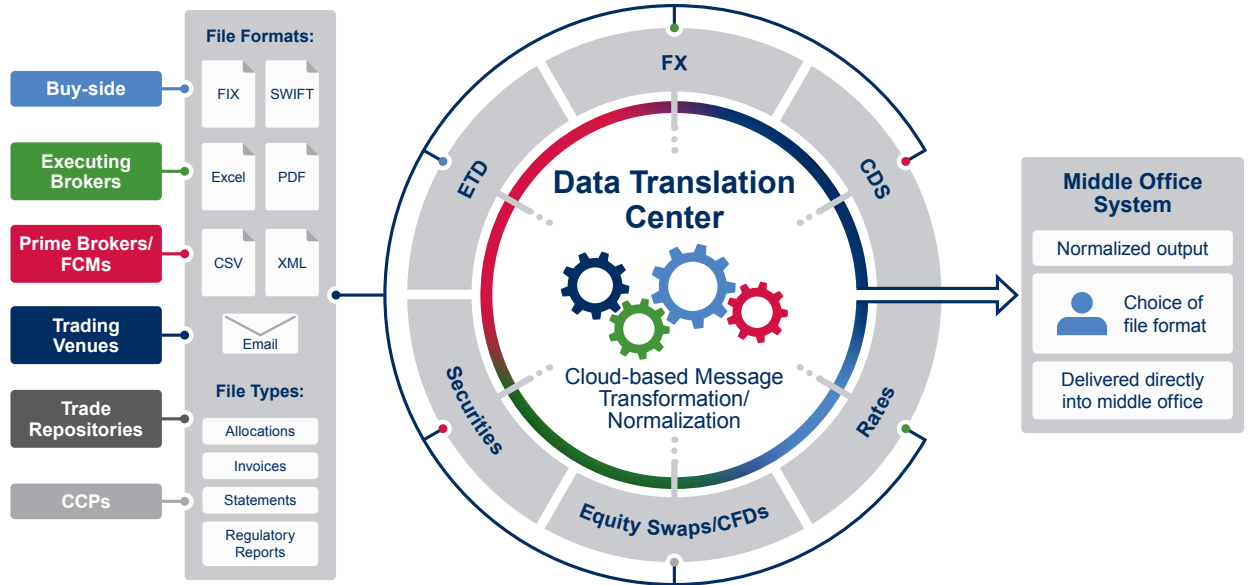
Buy-side

Executing Brokers

Prime Brokers/ FCMs

Trading Venues

Trade Repositories

CCPs

File Formats:

FIX

SWIFT

Excel

PDF

CSV

XML

Email

File Types:

Allocations

Invoices

Statements

Regulatory Reports

FX

CDS

Rates

Equity Swaps/CFDs

Securities

ETD

Data Translation Center

Cloud-based Message Transformation/ Normalization

Middle Office System

Normalized output

Choice of file format

Delivered directly into middle office